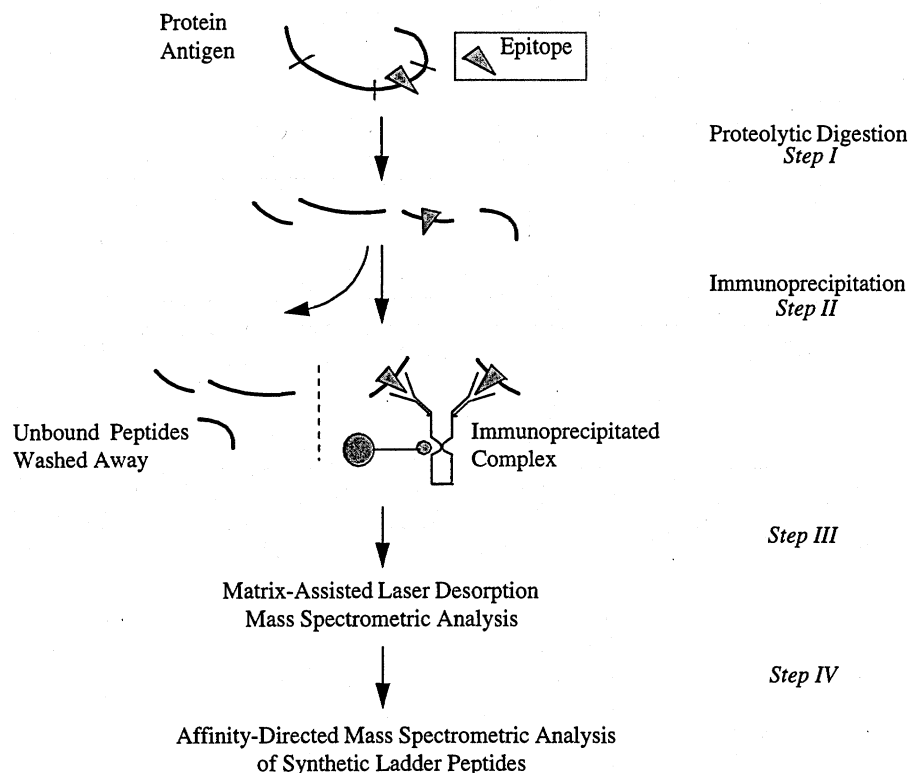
Protein Antigen

Epitope

Proteolytic Digestion
*Step I*

Immunoprecipitation
*Step II*

Unbound Peptides Washed Away

Immunoprecipitated Complex

*Step III*

Matrix-Assisted Laser Desorption Mass Spectrometric Analysis

*Step IV*

Affinity-Directed Mass Spectrometric Analysis of Synthetic Ladder Peptides